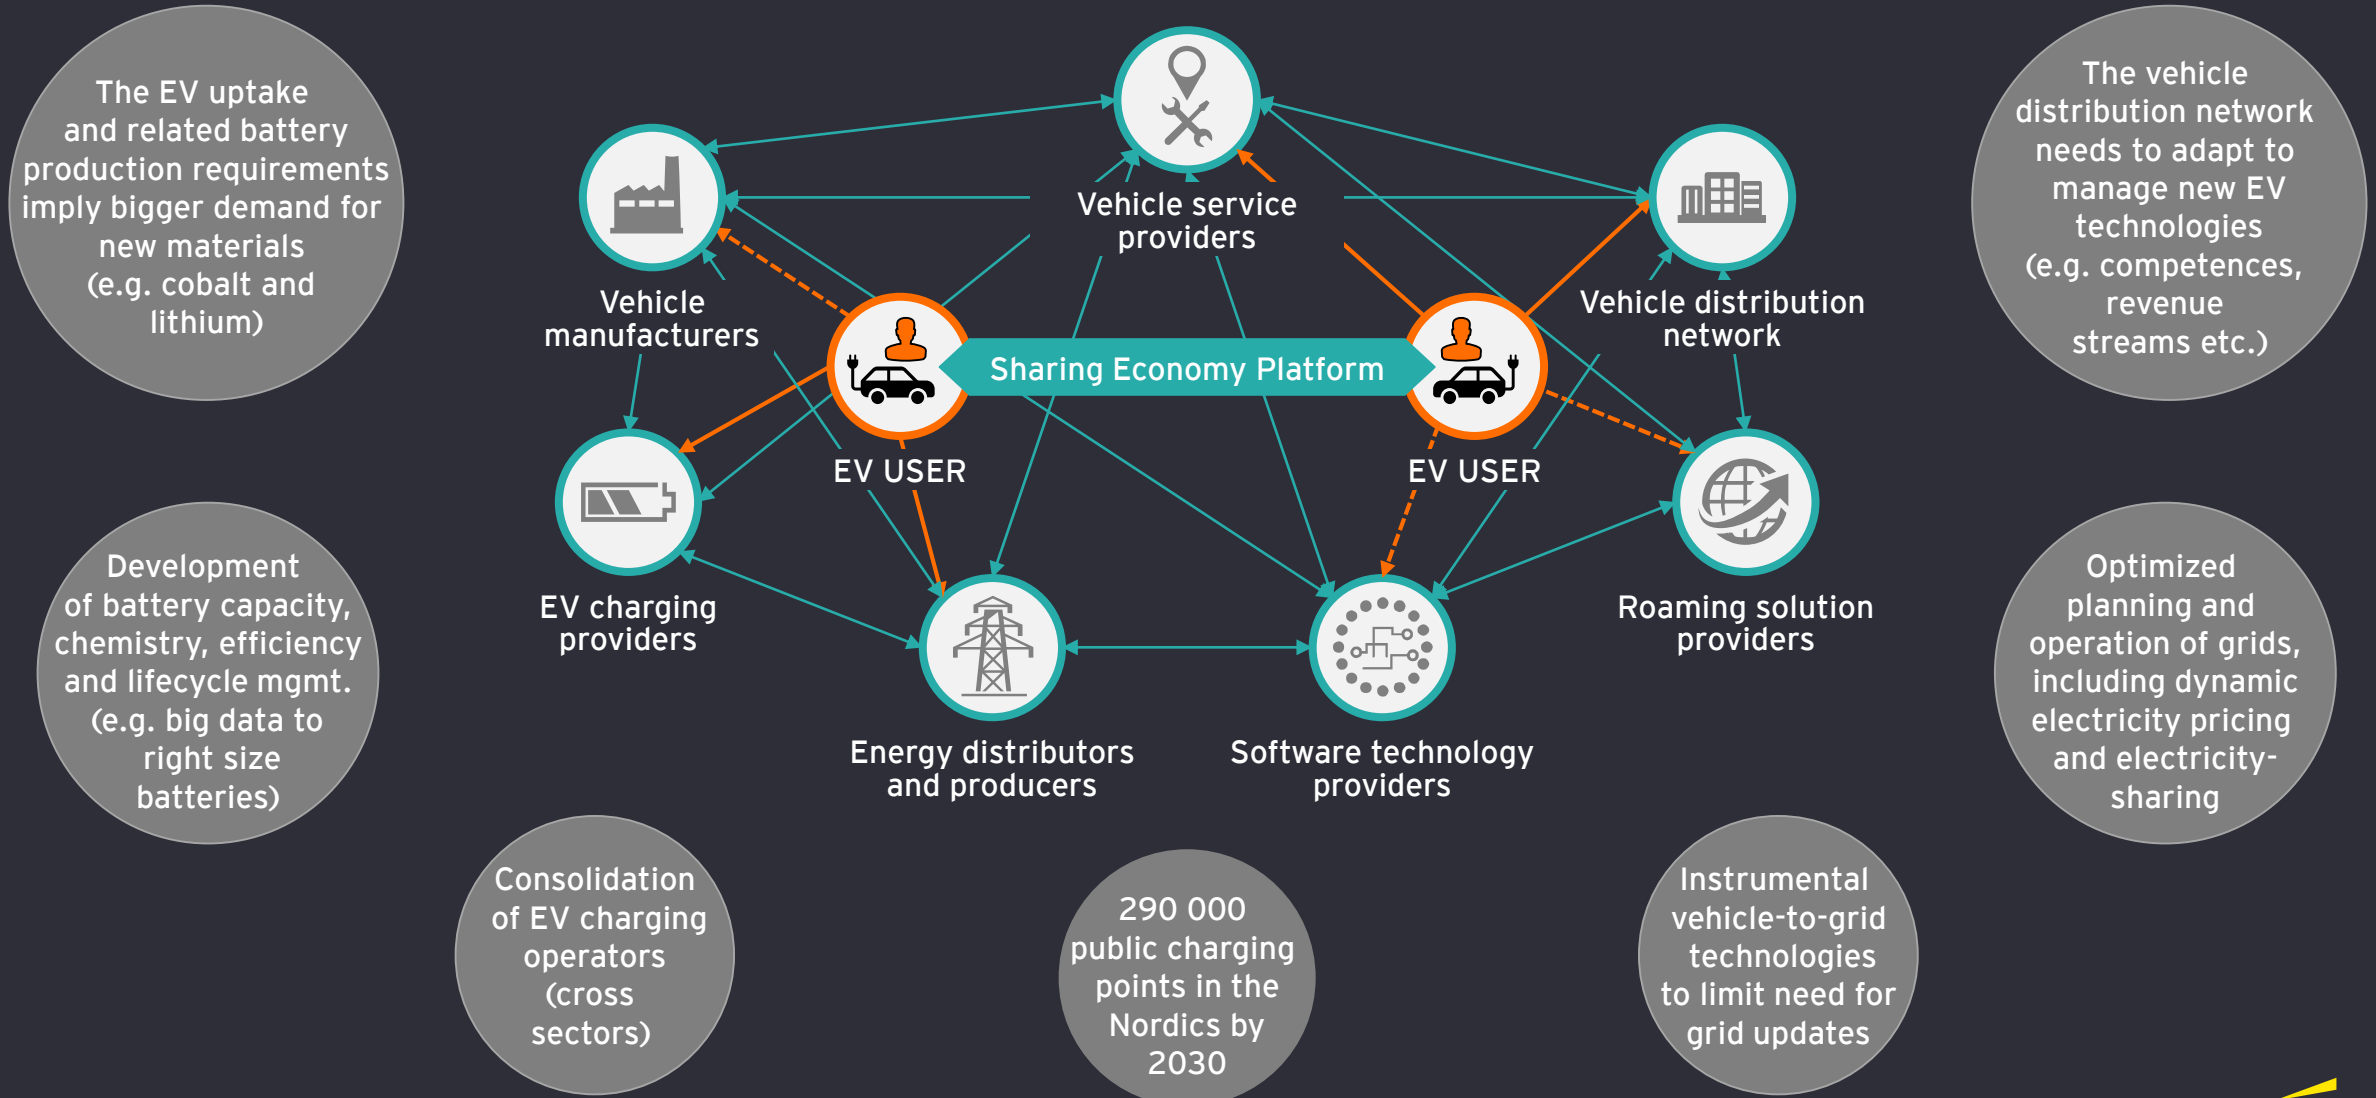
The EV uptake and related battery production requirements imply bigger demand for new materials (e.g. cobalt and lithium)

Vehicle service providers

The vehicle distribution network needs to adapt to manage new EV technologies (e.g. competences, revenue streams etc.)

Vehicle manufacturers

Vehicle distribution network

Sharing Economy Platform

EV USER

EV USER

EV charging providers

Roaming solution providers

Development of battery capacity, chemistry, efficiency and lifecycle mgmt. (e.g. big data to right size batteries)

Energy distributors and producers

Software technology providers

Optimized planning and operation of grids, including dynamic electricity pricing and electricity-sharing

Consolidation of EV charging operators (cross sectors)

290 000 public charging points in the Nordics by 2030

Instrumental vehicle-to-grid technologies to limit need for grid updates